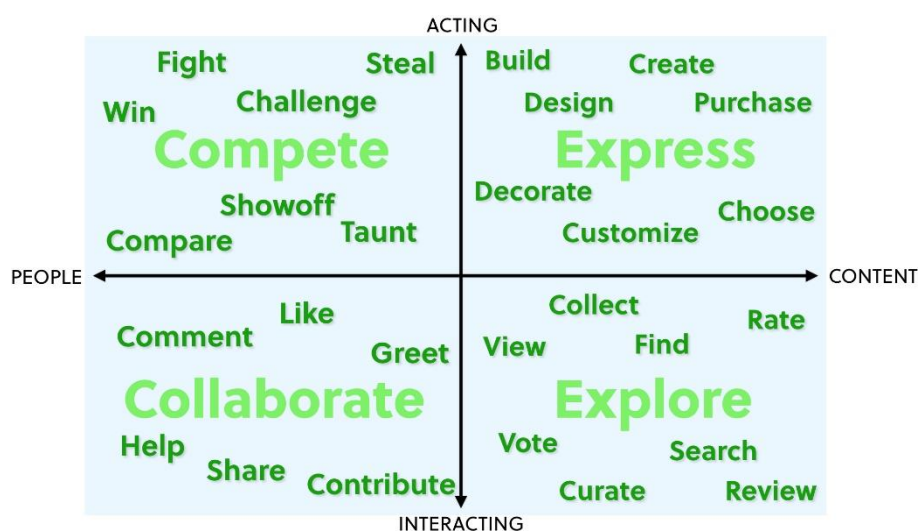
ACTING

Fight
Steal
Win
Challenge
Compete
Showoff
Compare
Taunt

Build
Create
Design
Purchase
Express
Decorate
Choose
Customize

PEOPLE
CONTENT

Like
Comment
Greet
Collaborate
Help
Share
Contribute

Collect
Rate
View
Find
Explore
Vote
Search
Curate
Review

INTERACTING